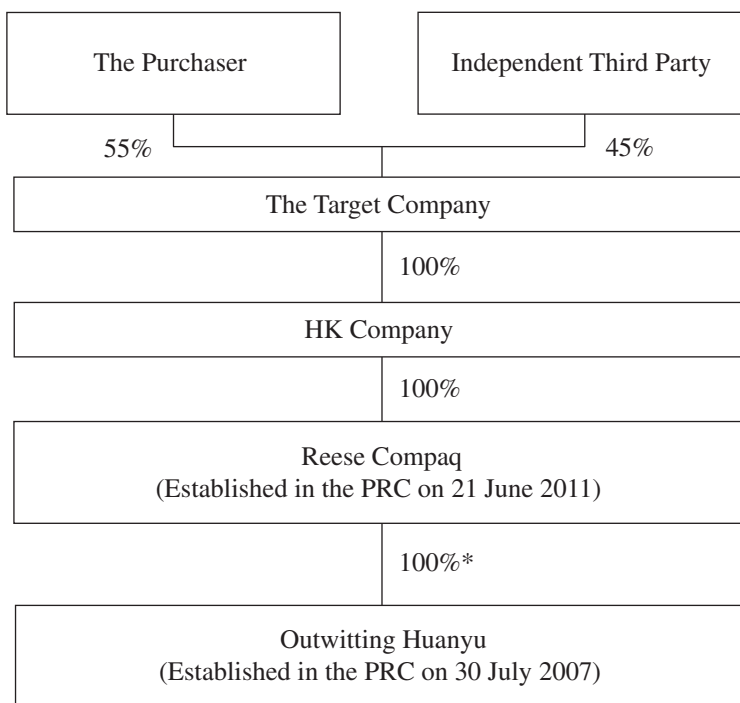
The Purchaser

Independent Third Party

55%

45%

The Target Company

100%

HK Company

100%

Reese Compaq
(Established in the PRC on 21 June 2011)

100%*

Outwitting Huanyu
(Established in the PRC on 30 July 2007)